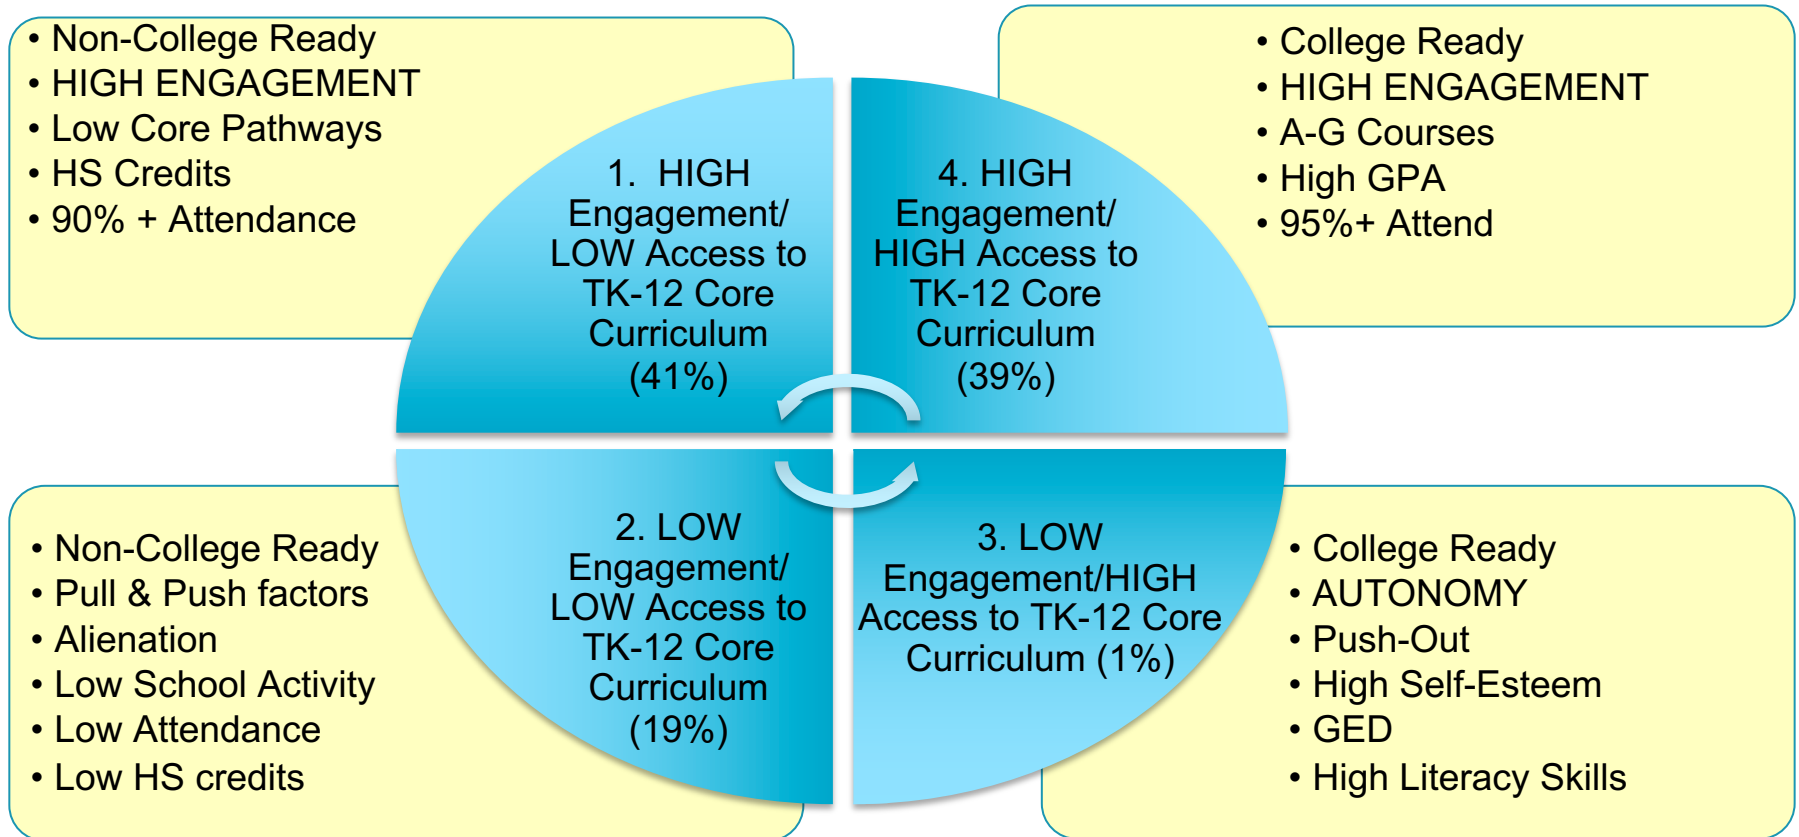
• Non-College Ready
• HIGH ENGAGEMENT
• Low Core Pathways
• HS Credits
• 90% + Attendance

• College Ready
• HIGH ENGAGEMENT
• A-G Courses
• High GPA
• 95%+ Attend

1. HIGH Engagement/ LOW Access to TK-12 Core Curriculum (41%)

4. HIGH Engagement/ HIGH Access to TK-12 Core Curriculum (39%)

2. LOW Engagement/ LOW Access to TK-12 Core Curriculum (19%)

3. LOW Engagement/HIGH Access to TK-12 Core Curriculum (1%)

• Non-College Ready
• Pull & Push factors
• Alienation
• Low School Activity
• Low Attendance
• Low HS credits

• College Ready
• AUTONOMY
• Push-Out
• High Self-Esteem
• GED
• High Literacy Skills